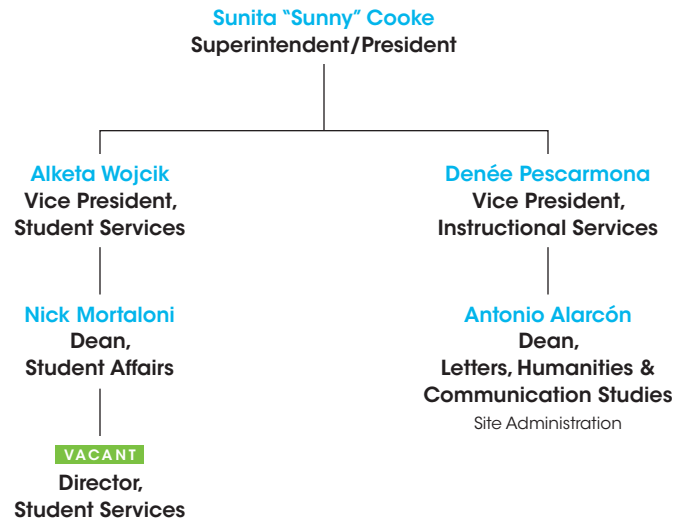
Sunita "Sunny" Cooke
Superintendent/President

Alketa Wojcik
Vice President,
Student Services

Nick Mortaloni
Dean,
Student Affairs

VACANT
Director,
Student Services

Denée Pescarmona
Vice President,
Instructional Services

Antonio Alarcón
Dean,
Letters, Humanities &
Communication Studies
Site Administration